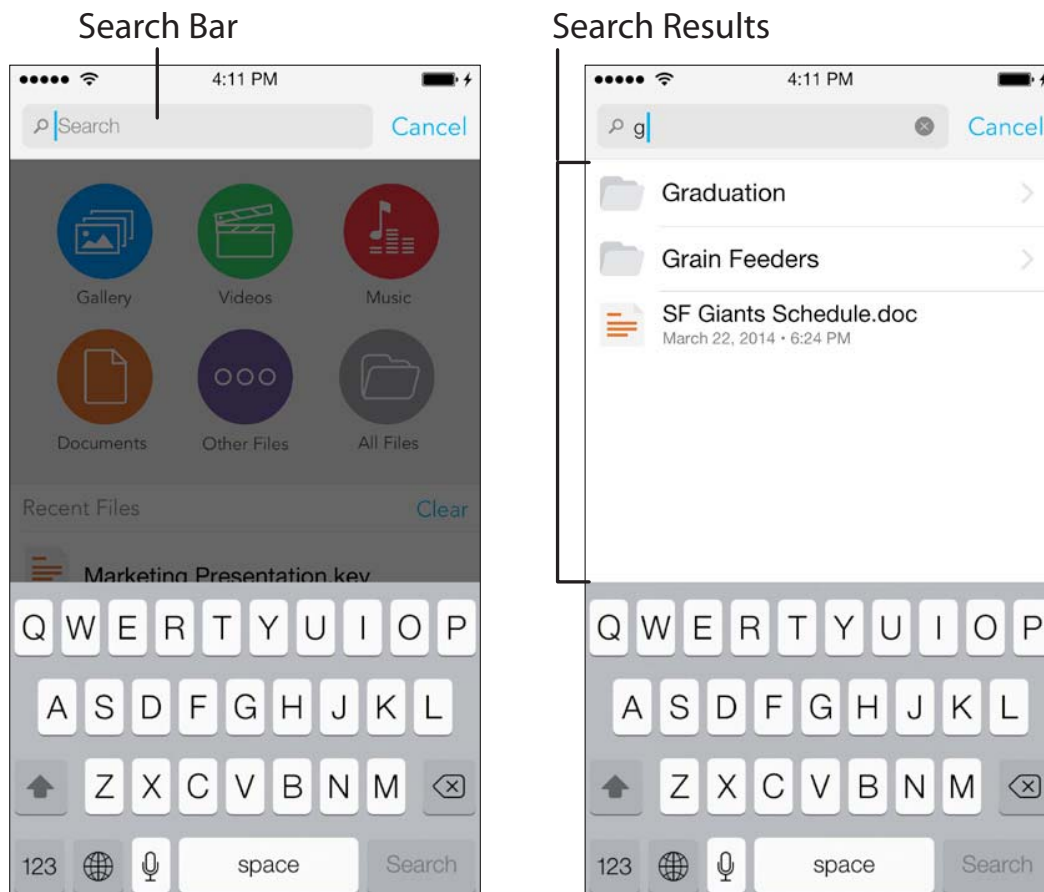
Search Bar

4:11 PM

Search

Cancel

Gallery

Videos

Music

Documents

Other Files

All Files

Recent Files

Clear

Marketing Presentation.key

Q W E R T Y U I O P

A S D F G H J K L

Z X C V B N M

123

space

Search

Search Results

4:11 PM

g

Cancel

Graduation

Grain Feeders

SF Giants Schedule.doc

March 22, 2014 • 6:24 PM

Q W E R T Y U I O P

A S D F G H J K L

Z X C V B N M

123

space

Search